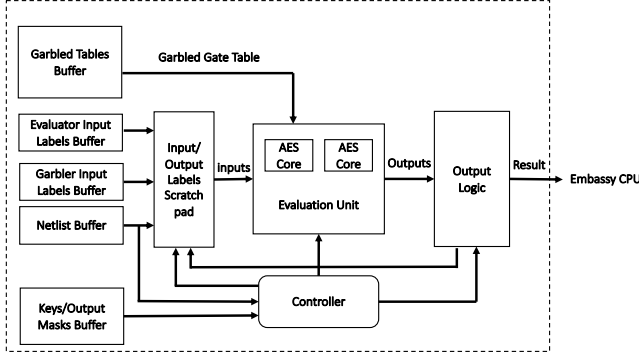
Garbled Tables Buffer

Garbled Gate Table

Evaluator Input Labels Buffer

Garbler Input Labels Buffer

Netlist Buffer

Keys/Output Masks Buffer

Input/ Output Labels Scratch pad

Inputs

AES Core

AES Core

Evaluation Unit

Outputs

Output Logic

Result

Embassy CPU

Controller